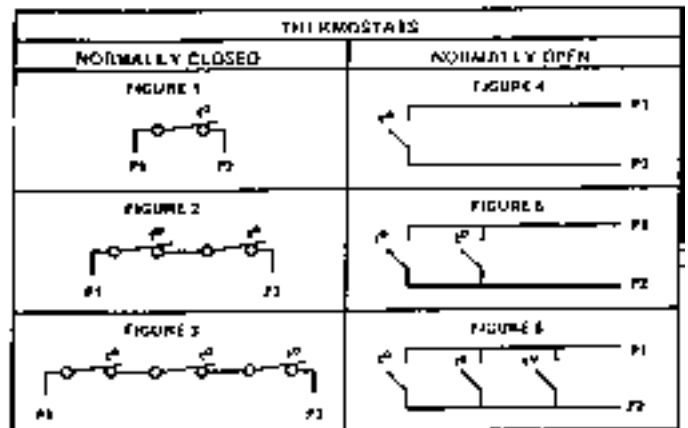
| THERMOSTATS | |
|---|---|
| NORMALLY CLOSED | NORMALLY OPEN |
| FIGURE 1<br>t°<br>P1 P2 | FIGURE 4<br>t°<br>P1<br>P2 |
| FIGURE 2<br>t° t°<br>P1 P2 | FIGURE 5<br>t° t°<br>P1<br>P2 |
| FIGURE 3<br>t° t° t°<br>P1 P2 | FIGURE 6<br>t° t° t°<br>P1<br>P2 |